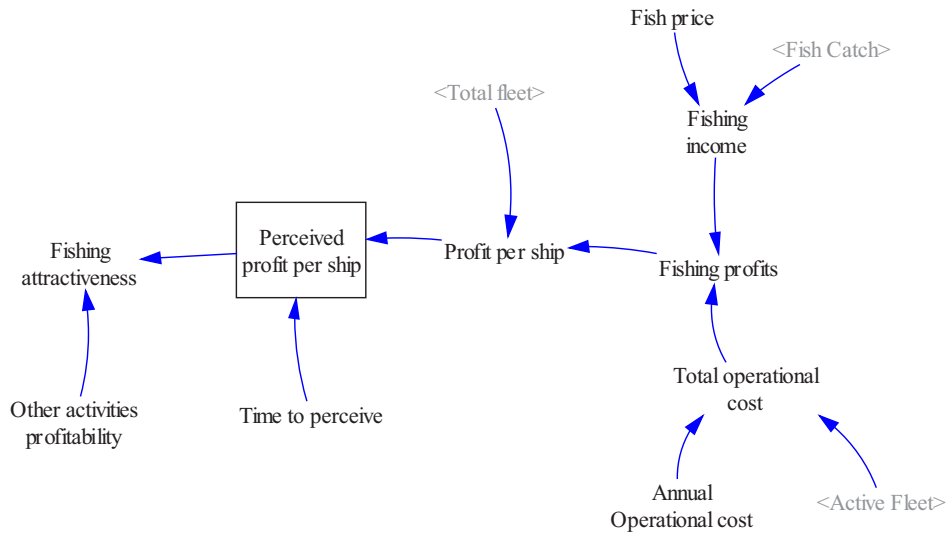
Fish price

<Fish Catch>

<Total fleet>

Fishing income

Fishing attractiveness

Perceived profit per ship

Profit per ship

Fishing profits

Total operational cost

Other activities profitability

Time to perceive

Annual Operational cost

<Active Fleet>